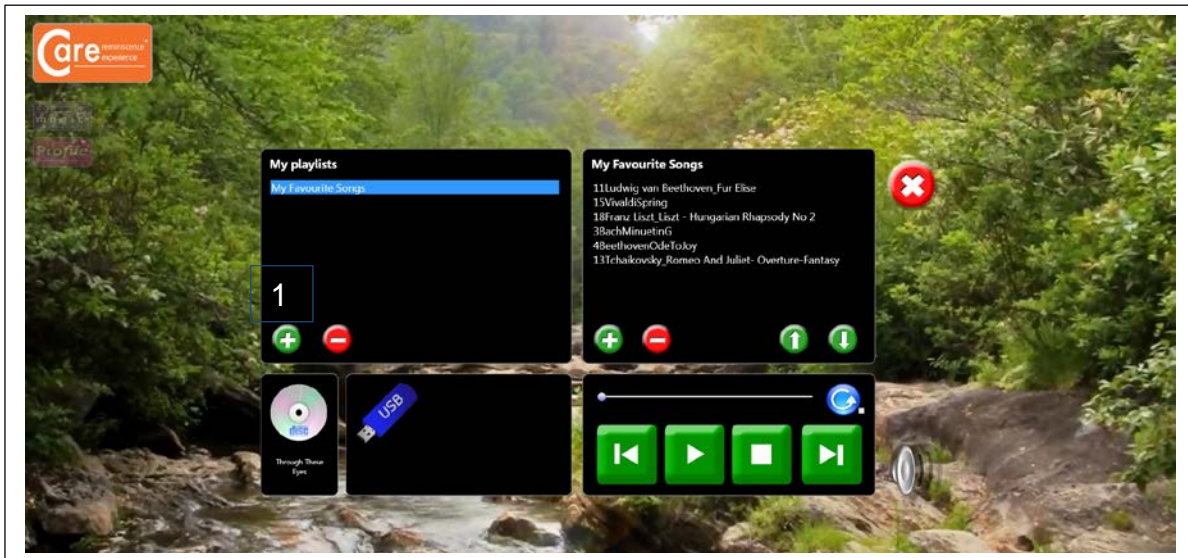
Care reminiscence experience

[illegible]

Profile

My playlists

My Favourite Songs

1

My Favourite Songs

11Ludwig van Beethoven_Fur Elise
15VivaldiSpring
18Franz Liszt_Liszt - Hungarian Rhapsody No 2
3BachMinuetinG
4BeethovenOdeToJoy
13Tchaikovsky_Romeo And Juliet- Overture-Fantasy

disc

Through These Eyes

USB